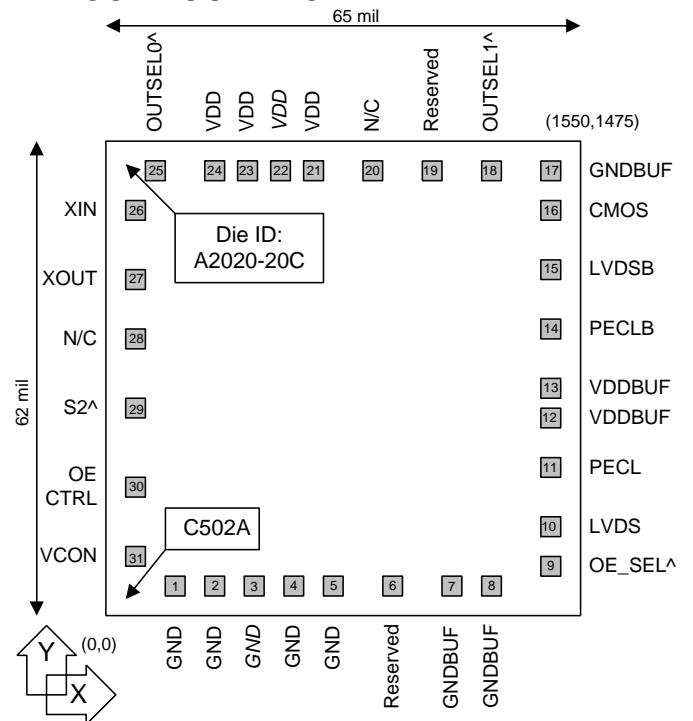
65 mil

OUTSEL0^ VDD VDD VDD VDD N/C Reserved OUTSEL1^

(1550,1475)

25 24 23 22 21 20 19 18 17 GNDBUF

XIN 26

Die ID:
A2020-20C

16 CMOS

XOUT 27

15 LVDSB

N/C 28

14 PECLB

62 mil

S2^ 29

13 VDDBUF
12 VDDBUF

OE CTRL 30

11 PECL

C502A

10 LVDS

VCON 31

9 OE_SEL^

1 2 3 4 5 6 7 8

GND GND GND GND GND Reserved GNDBUF GNDBUF

Y (0,0)
X